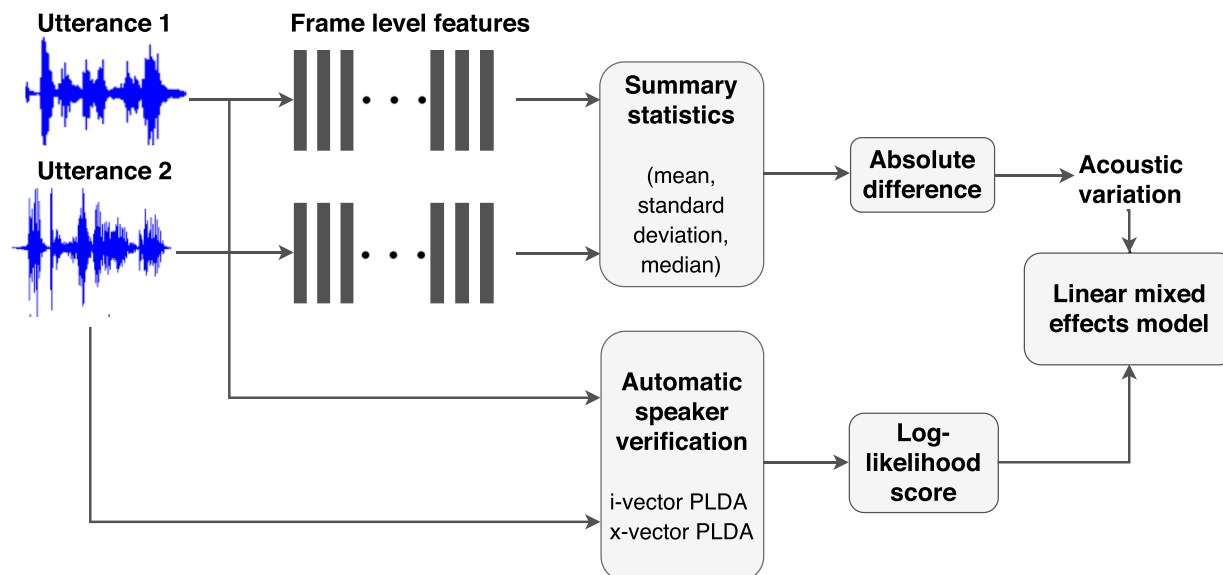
Utterance 1

Frame level features

Summary statistics

(mean, standard deviation, median)

Absolute difference

Acoustic variation

Utterance 2

Linear mixed effects model

Automatic speaker verification

i-vector PLDA
x-vector PLDA

Log-likelihood score